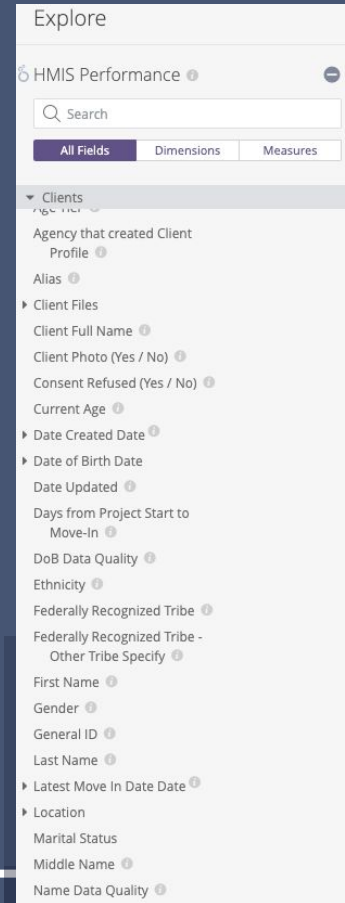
Explore

HMIS Performance

Search

All Fields | Dimensions | Measures

Clients

Age Tier

Agency that created Client Profile

Alias

Client Files

Client Full Name

Client Photo (Yes / No)

Consent Refused (Yes / No)

Current Age

Date Created Date

Date of Birth Date

Date Updated

Days from Project Start to Move-In

DoB Data Quality

Ethnicity

Federally Recognized Tribe

Federally Recognized Tribe - Other Tribe Specify

First Name

Gender

General ID

Last Name

Latest Move In Date Date

Location

Marital Status

Middle Name

Name Data Quality